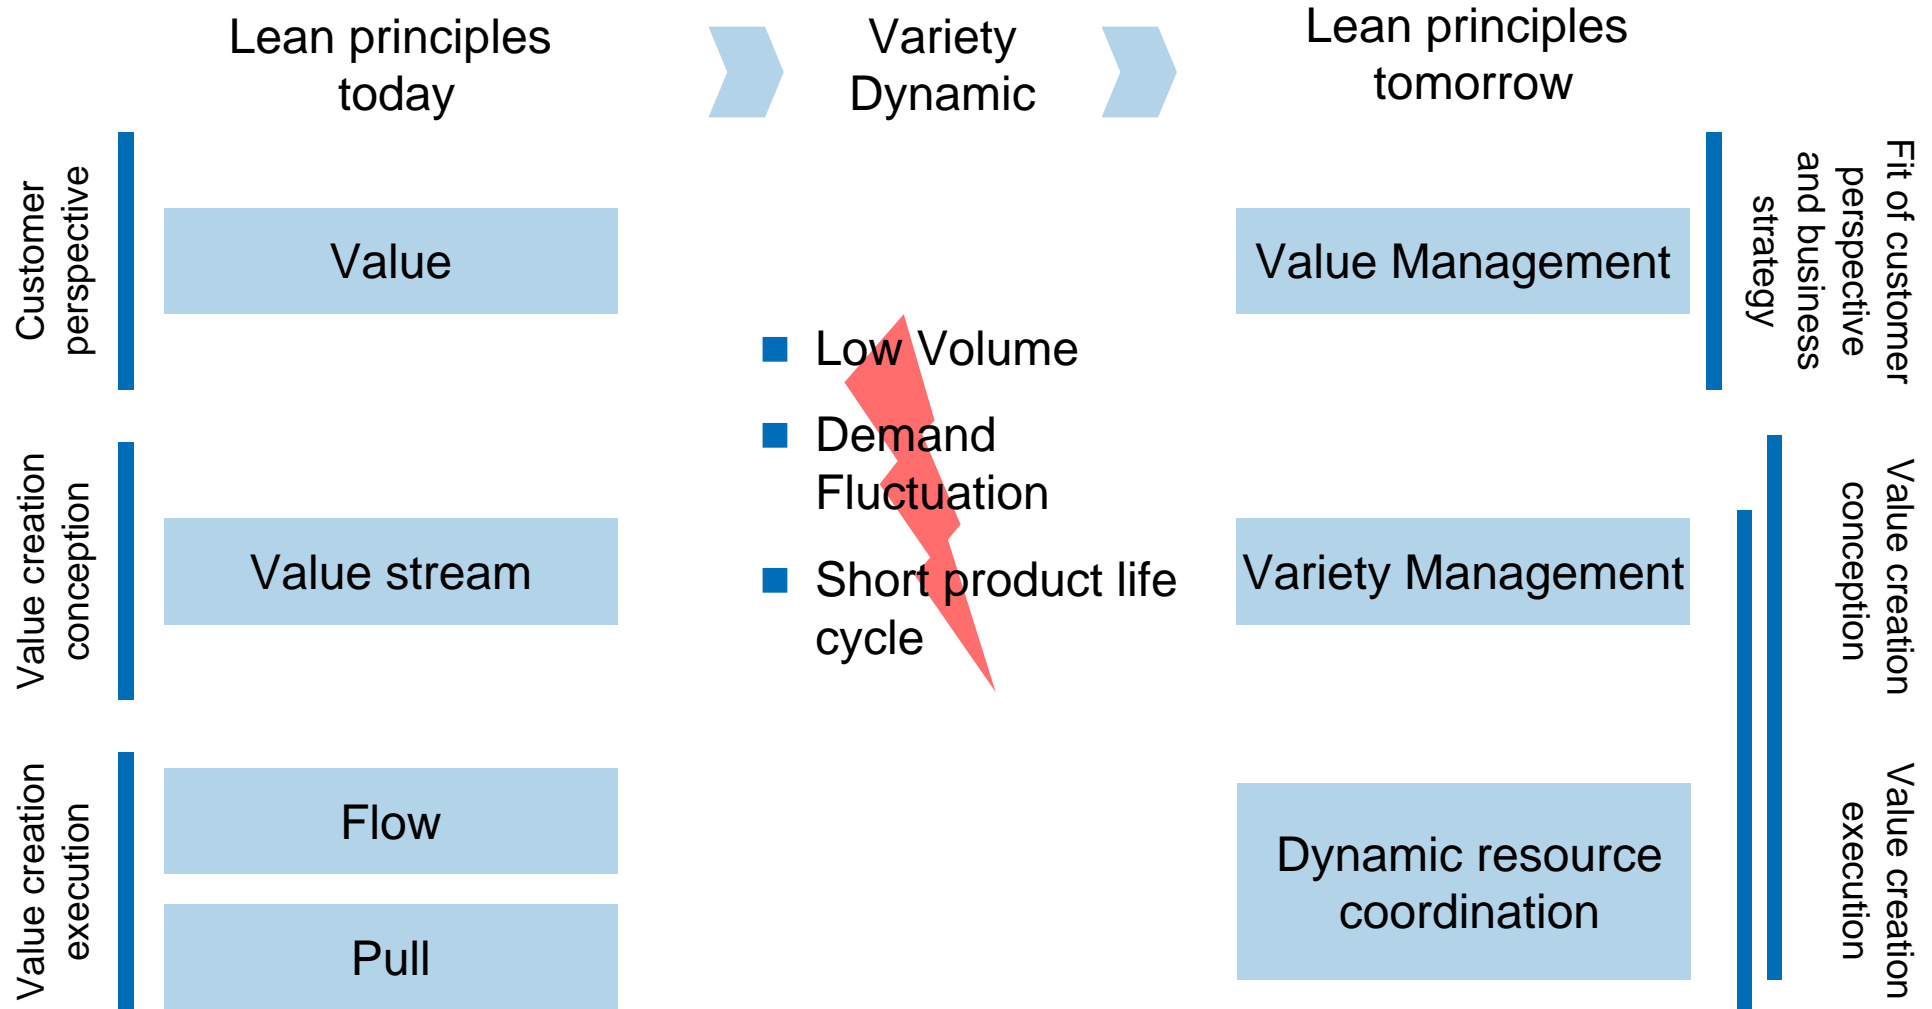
Lean principles today

Variety Dynamic

Lean principles tomorrow

Customer perspective

Value

Value creation conception

Value stream

Value creation execution

Flow

Pull

Low Volume

Demand Fluctuation

Short product life cycle

Value Management

Fit of customer perspective and business strategy

Variety Management

Value creation conception

Dynamic resource coordination

Value creation execution